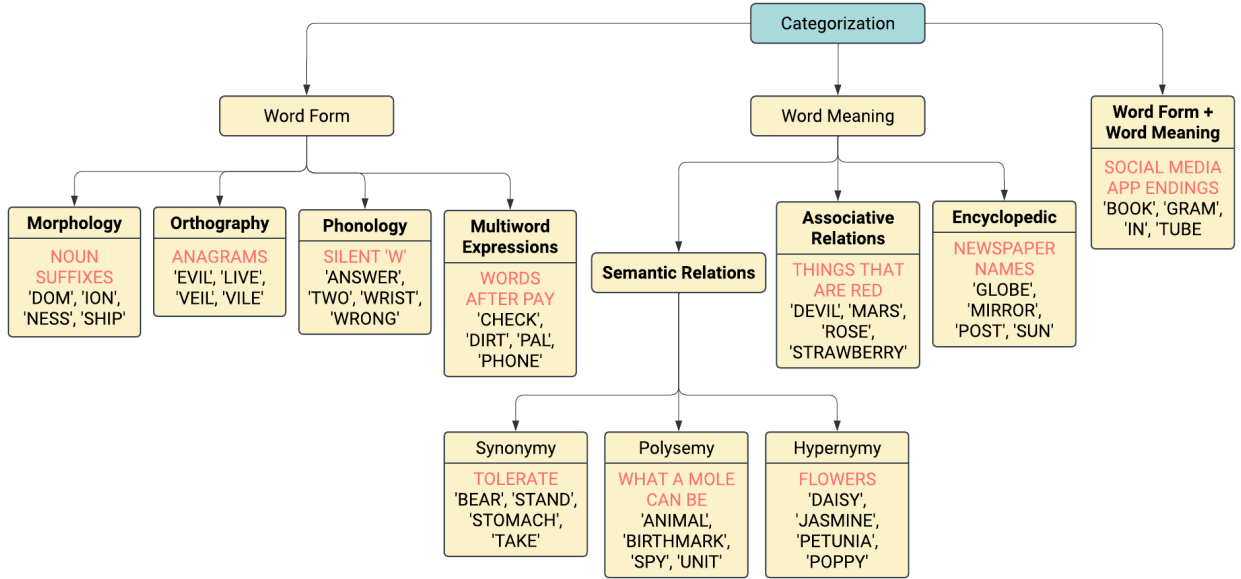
Categorization

Word Form

Word Meaning

Word Form + Word Meaning

SOCIAL MEDIA APP ENDINGS
'BOOK', 'GRAM', 'IN', 'TUBE

Morphology
NOUN SUFFIXES
'DOM', 'ION', 'NESS', 'SHIP'

Orthography
ANAGRAMS
'EVIL', 'LIVE', 'VEIL', 'VILE'

Phonology
SILENT 'W'
'ANSWER', 'TWO', 'WRIST', 'WRONG'

Multiword Expressions
WORDS AFTER PAY
'CHECK', 'DIRT', 'PAL', 'PHONE'

Semantic Relations

Associative Relations
THINGS THAT ARE RED
'DEVIL', 'MARS', 'ROSE', 'STRAWBERRY'

Encyclopedic
NEWSPAPER NAMES
'GLOBE', 'MIRROR', 'POST', 'SUN'

Synonymy
TOLERATE
'BEAR', 'STAND', 'STOMACH', 'TAKE'

Polysemy
WHAT A MOLE CAN BE
'ANIMAL', 'BIRTHMARK', 'SPY', 'UNIT'

Hypernymy
FLOWERS
'DAISY', 'JASMINE', 'PETUNIA', 'POPPY'